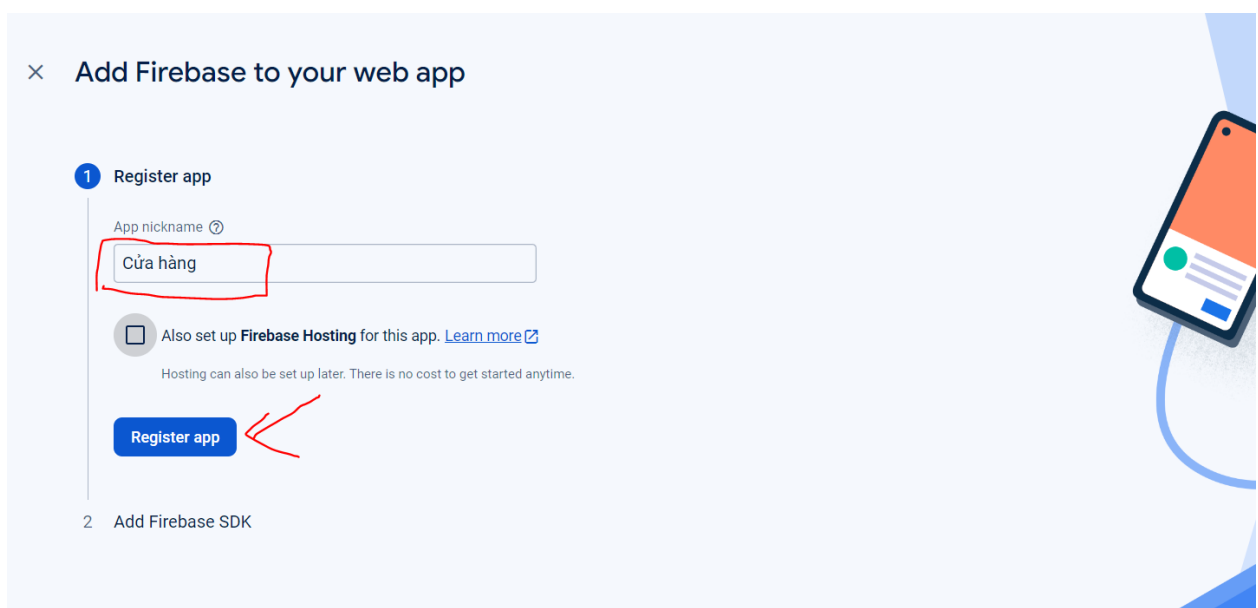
× Add Firebase to your web app

1 Register app

App nickname ⓘ

Cửa hàng

Also set up **Firebase Hosting** for this app. Learn more

Hosting can also be set up later. There is no cost to get started anytime.

Register app

2 Add Firebase SDK